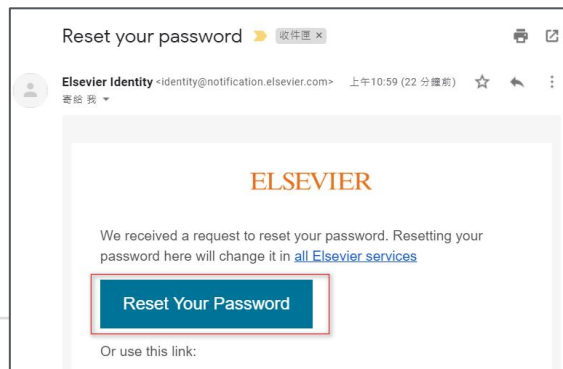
Reset your password 收件匣 ×

Elsevier Identity <identity@notification.elsevier.com> 上午10:59 (22 分鐘前)
寄給 我

ELSEVIER

We received a request to reset your password. Resetting your password here will change it in all Elsevier services

Reset Your Password

Or use this link: